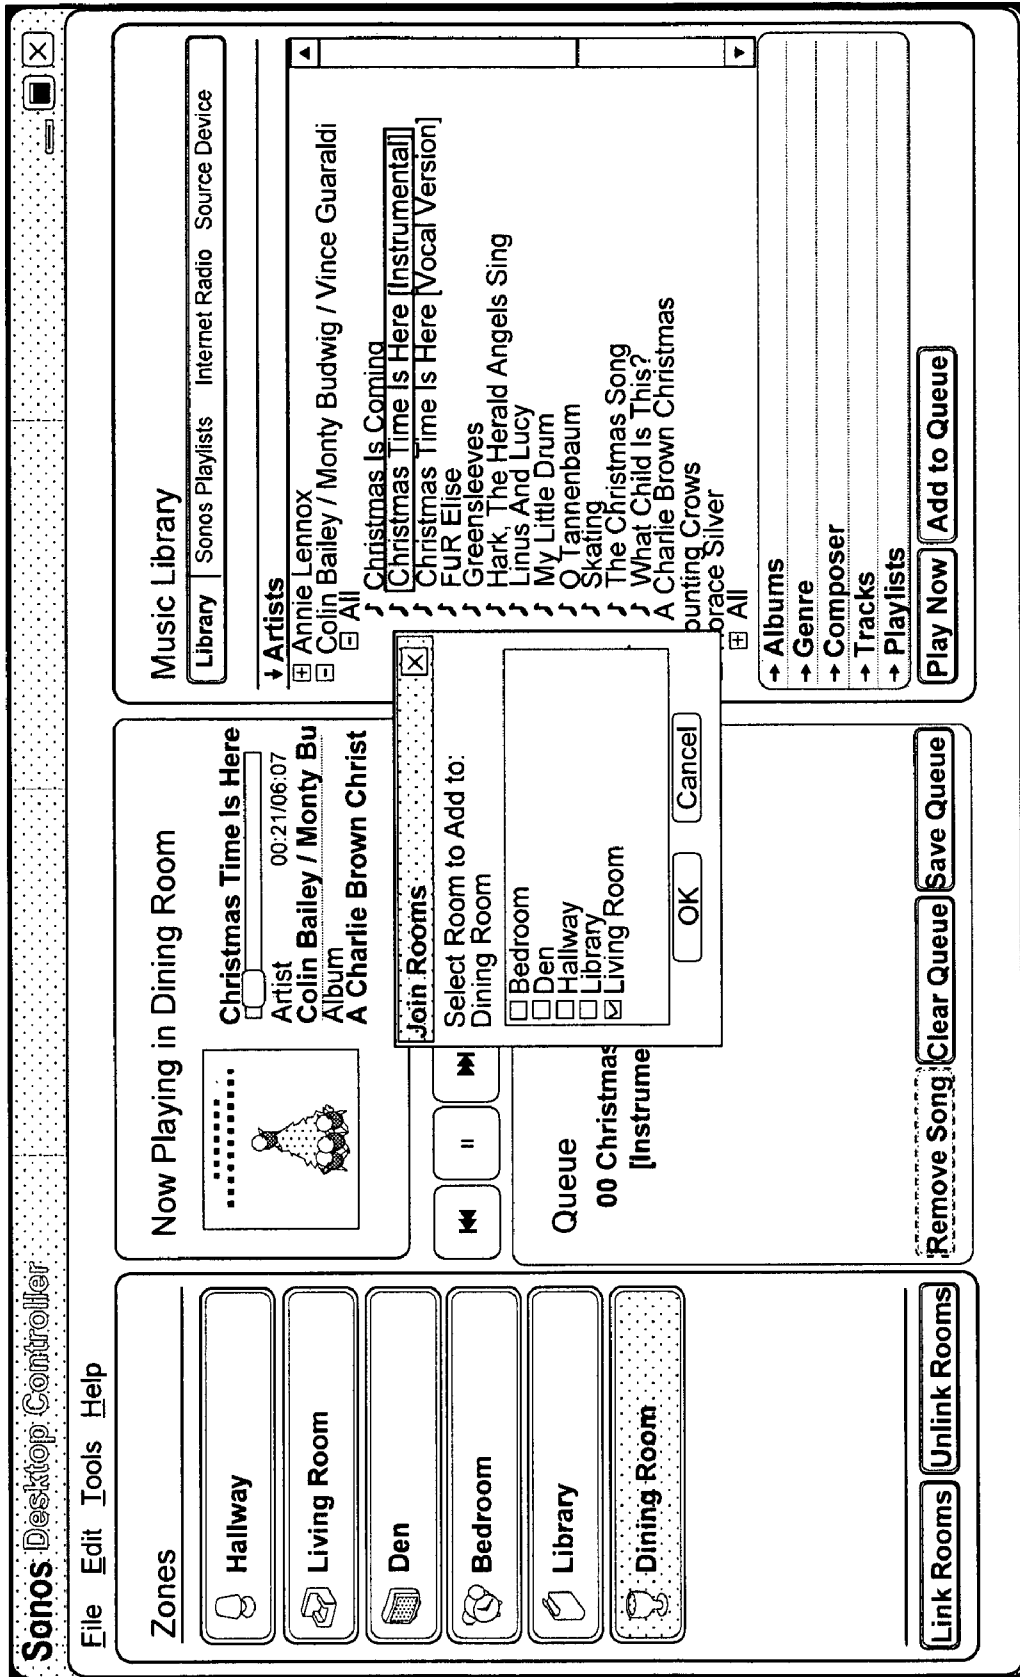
Sonos Desktop Controller

File Edit Tools Help

Zones

Hallway

Living Room

Den

Bedroom

Library

Dining Room

Link Rooms Unlink Rooms

Now Playing in Dining Room

Christmas Time Is Here

00:21/06:07

Artist
Colin Bailey / Monty Bu
Album
A Charlie Brown Christ

Queue

00 Christmas
[Instrume

Join Rooms

Select Room to Add to:
Dining Room

Bedroom
Den
Hallway
Library
Living Room

OK Cancel

Remove Song Clear Queue Save Queue

Music Library

Library | Sonos Playlists Internet Radio Source Device

Artists
Annie Lennox
Colin Bailey / Monty Budwig / Vince Guaraldi
All
Christmas Is Coming
Christmas Time Is Here [Instrumental]
Christmas Time Is Here [Vocal Version]
FUR Elise
Greensleeves
Hark, The Herald Angels Sing
Linus And Lucy
My Little Drum
O Tannenbaum
Skating
The Christmas Song
What Child Is This?
A Charlie Brown Christmas
ounting Crows
orace Silver
All

Albums
Genre
Composer
Tracks
Playlists

Play Now Add to Queue